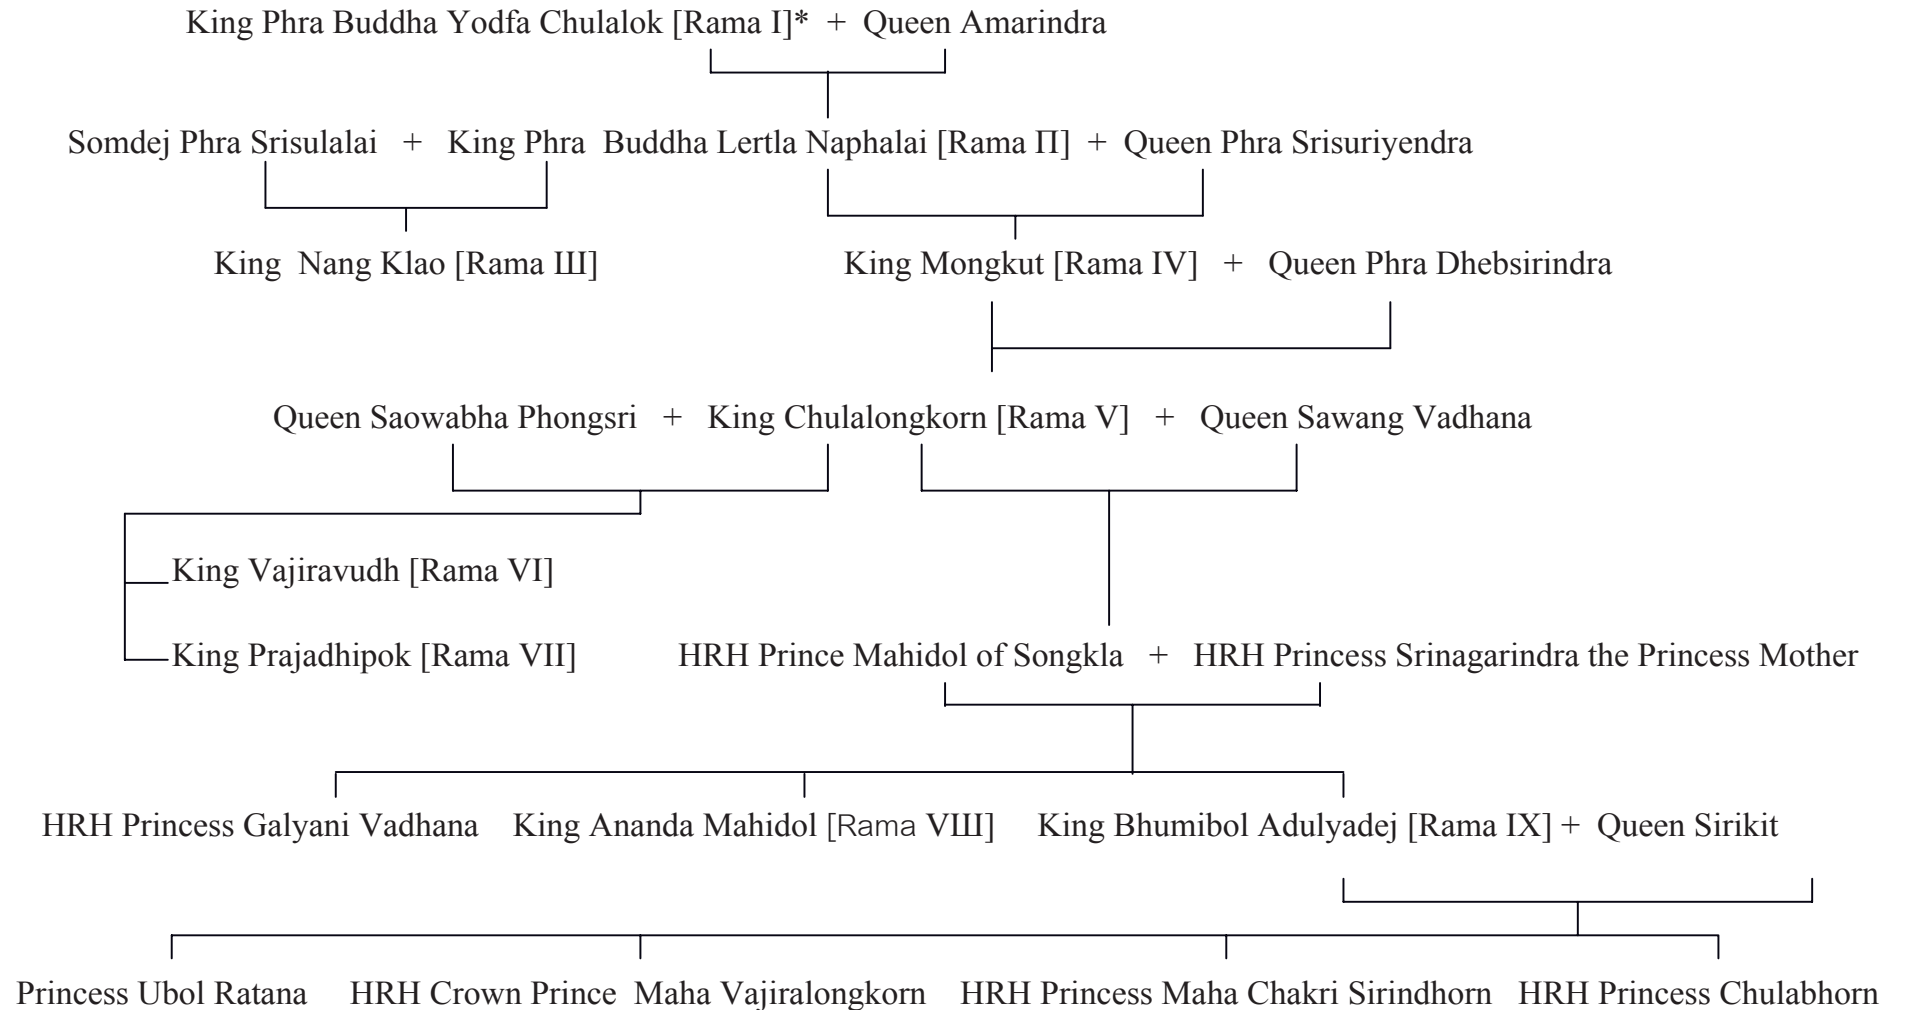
King Phra Buddha Yodfa Chulalok [Rama I]* + Queen Amarindra

Somdej Phra Srisulalai + King Phra Buddha Lertla Naphalai [Rama П] + Queen Phra Srisuriyendra

King Nang Klao [Rama Ш]

King Mongkut [Rama IV] + Queen Phra Dhebsirindra

Queen Saowabha Phongsri + King Chulalongkorn [Rama V] + Queen Sawang Vadhana

King Vajiravudh [Rama VI]

King Prajadhipok [Rama VII]

HRH Prince Mahidol of Songkla + HRH Princess Srinagarindra the Princess Mother

HRH Princess Galyani Vadhana

King Ananda Mahidol [Rama VШ]

King Bhumibol Adulyadej [Rama IX] + Queen Sirikit

Princess Ubol Ratana

HRH Crown Prince Maha Vajiralongkorn

HRH Princess Maha Chakri Sirindhorn

HRH Princess Chulabhorn